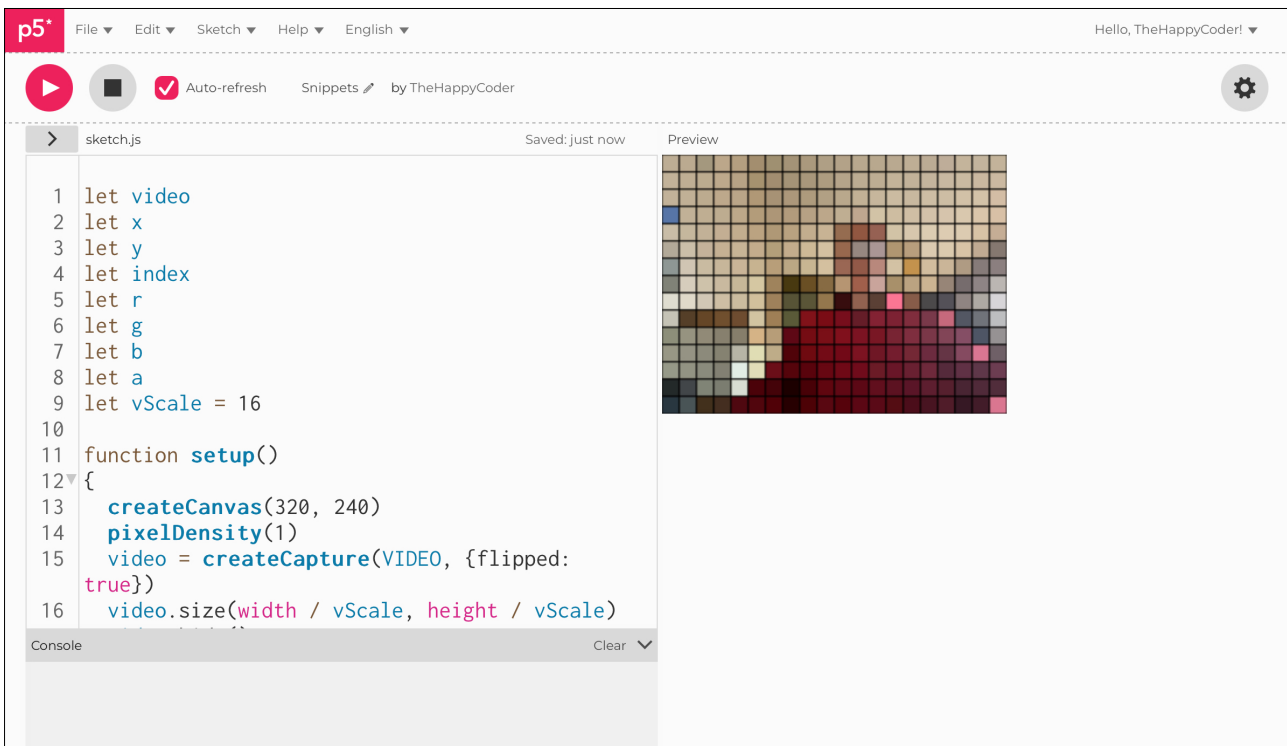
p5*
File ▾ Edit ▾ Sketch ▾ Help ▾ English ▾
Hello, TheHappyCoder! ▾

Auto-refresh
Snippets
by TheHappyCoder

sketch.js
Saved: just now
Preview

1 let video
2 let x
3 let y
4 let index
5 let r
6 let g
7 let b
8 let a
9 let vScale = 16
10
11 function setup()
12 {
13 createCanvas(320, 240)
14 pixelDensity(1)
15 video = createCapture(VIDEO, {flipped: true})
16 video.size(width / vScale, height / vScale)

Console
Clear